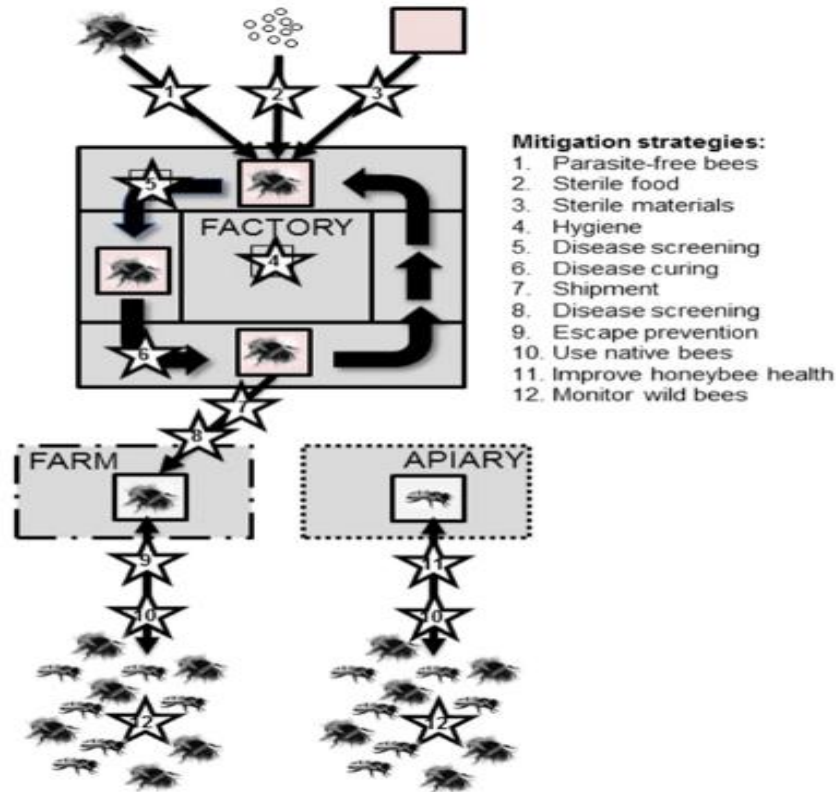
1 2 3

Mitigation strategies:
1. Parasite-free bees
2. Sterile food
3. Sterile materials
4. Hygiene
5. Disease screening
6. Disease curing
7. Shipment
8. Disease screening
9. Escape prevention
10. Use native bees
11. Improve honeybee health
12. Monitor wild bees

5

FACTORY

4

6

7

8

FARM

APIARY

9

10

11

10

12

12